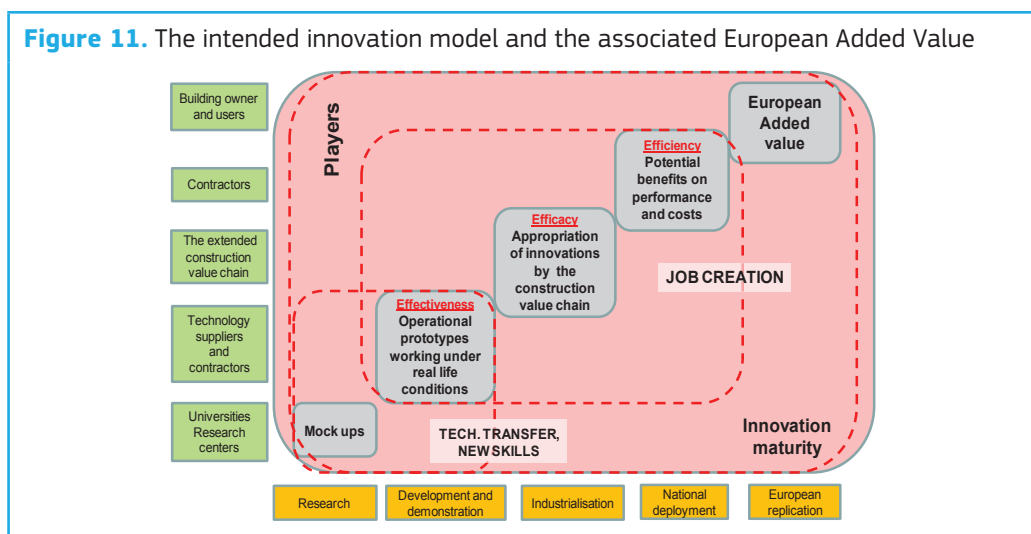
**Figure 11.** The intended innovation model and the associated European Added Value

Building owner and users

Contractors

The extended construction value chain

Technology suppliers and contractors

Universities Research centers

Players

European Added value

Efficiency
Potential benefits on performance and costs

Efficacy
Appropriation of innovations by the construction value chain

JOB CREATION

Effectiveness
Operational prototypes working under real life conditions

Mock ups

TECH. TRANSFER, NEW SKILLS

Innovation maturity

Research

Development and demonstration

Industrialisation

National deployment

European replication